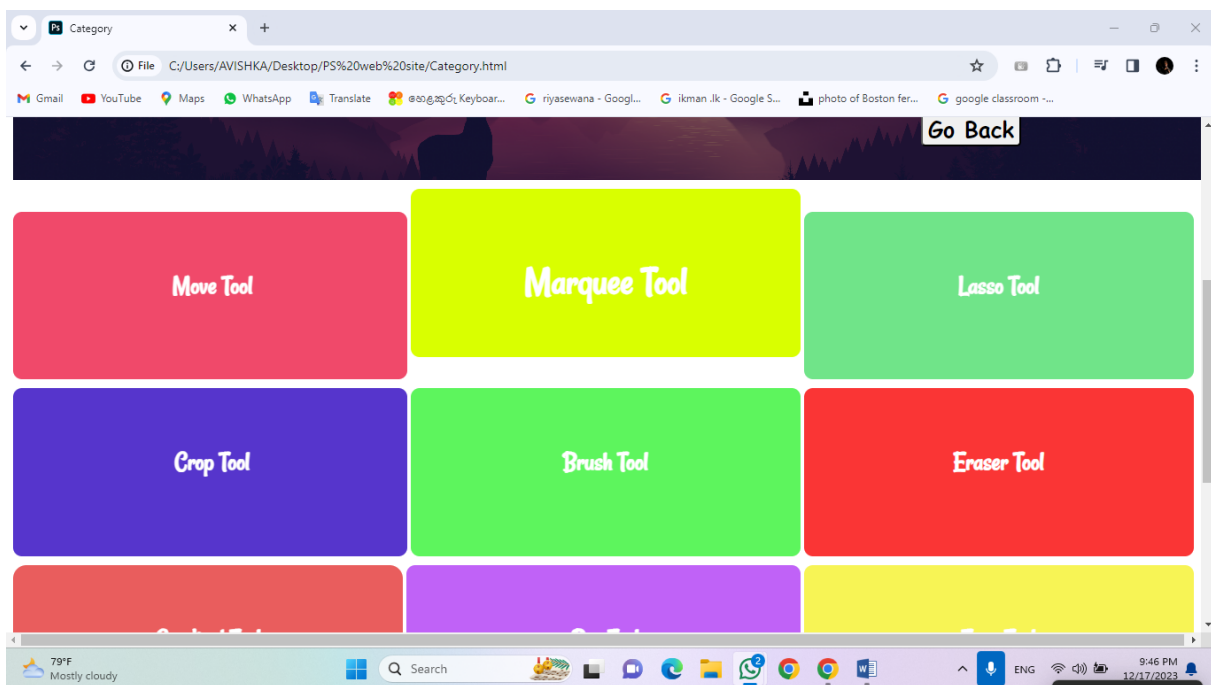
Ps Category ×
+
File C:/Users/AVISHKA/Desktop/PS%20web%20site/Category.html
Gmail YouTube Maps WhatsApp Translate සෙහළුකුරු Keyboar... riyasewana - Googl... ikman .lk - Google S... photo of Boston fer... google classroom -...

Go Back

Move Tool

Marquee Tool

Lasso Tool

Crop Tool

Brush Tool

Eraser Tool

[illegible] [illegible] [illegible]

79°F
Mostly cloudy
Search
2
ENG
9:46 PM
12/17/2023